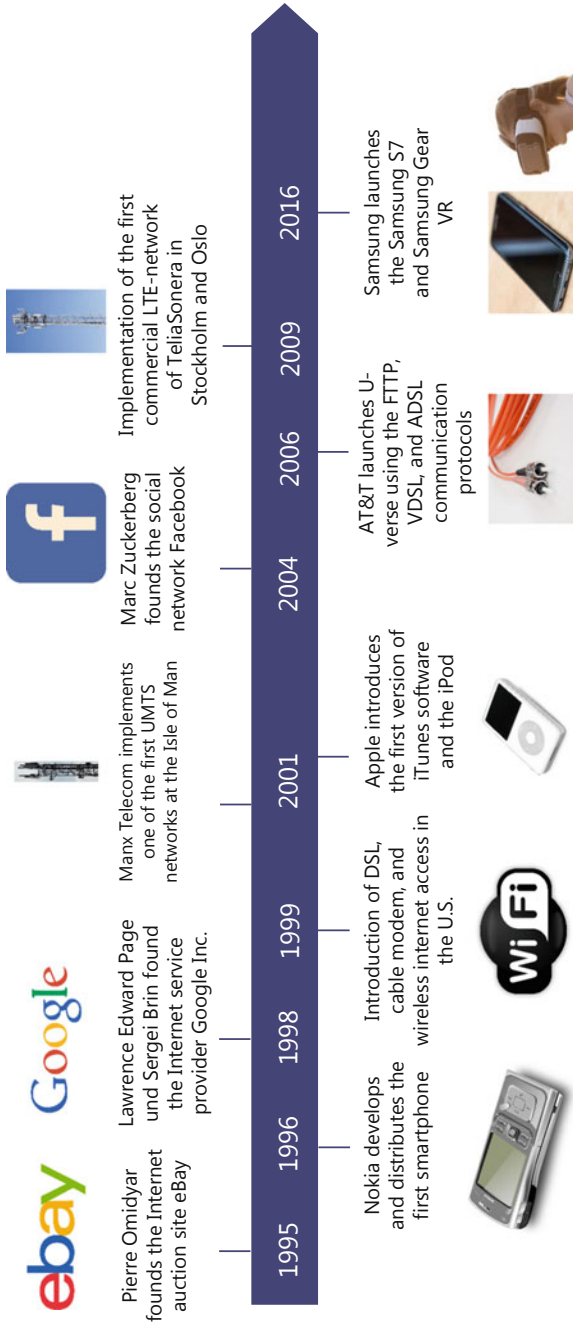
ebay

Pierre Omidyar founds the Internet auction site eBay

1995

1996

Nokia develops and distributes the first smartphone

Google

Lawrence Edward Page und Sergei Brin found the Internet service provider Google Inc.

1998

1999

Introduction of DSL, cable modem, and wireless internet access in the U.S.

WiFi

Manx Telecom implements one of the first UMTS networks at the Isle of Man

2001

Apple introduces the first version of iTunes software and the iPod

f

Marc Zuckerberg founds the social network Facebook

2004

2006

AT&T launches U-verse using the FTTP, VDSL, and ADSL communication protocols

Implementation of the first commercial LTE-network of TeliaSonera in Stockholm and Oslo

2009

2016

Samsung launches the Samsung S7 and Samsung Gear VR